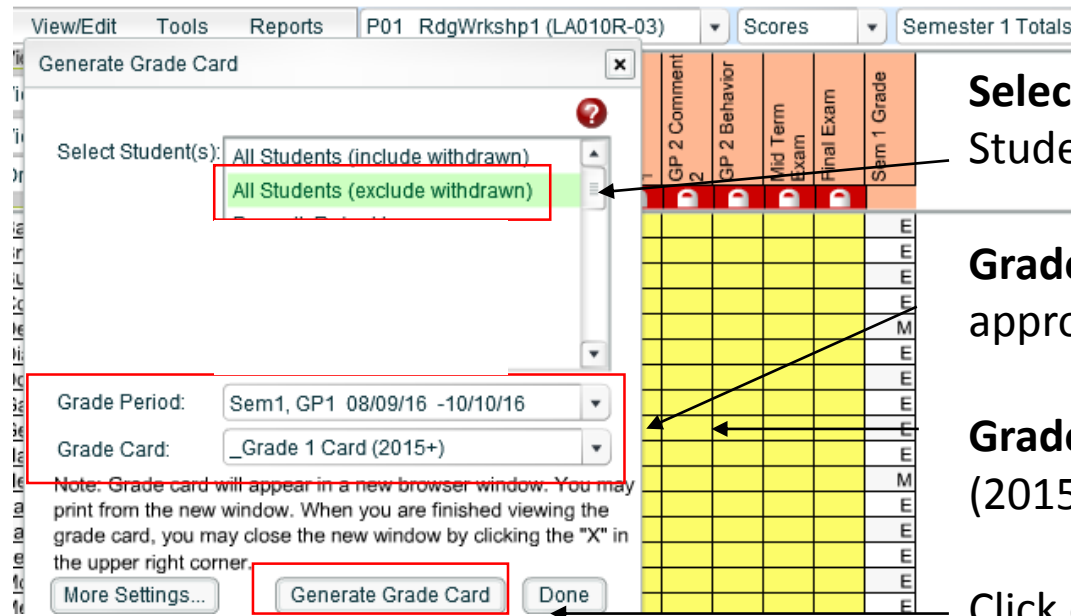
View/Edit Tools Reports P01 RdgWrkshp1 (LA010R-03) Scores Semester 1 Totals

Generate Grade Card

Select Student(s): All Students (include withdrawn)
All Students (exclude withdrawn)

Grade Period: Sem1, GP1 08/09/16 -10/10/16
Grade Card: _Grade 1 Card (2015+)

Note: Grade card will appear in a new browser window. You may print from the new window. When you are finished viewing the grade card, you may close the new window by clicking the "X" in the upper right corner.

More Settings... Generate Grade Card Done

GP 2 Comment 2 | GP 2 Behavior | Mid Term Exam | Final Exam | Sem 1 Grade

E
E
E
E
M
E
E
E
E
E
M
E
E
E
E
E

Selec
Stude

Grade
appro

Grade
(2015

Click